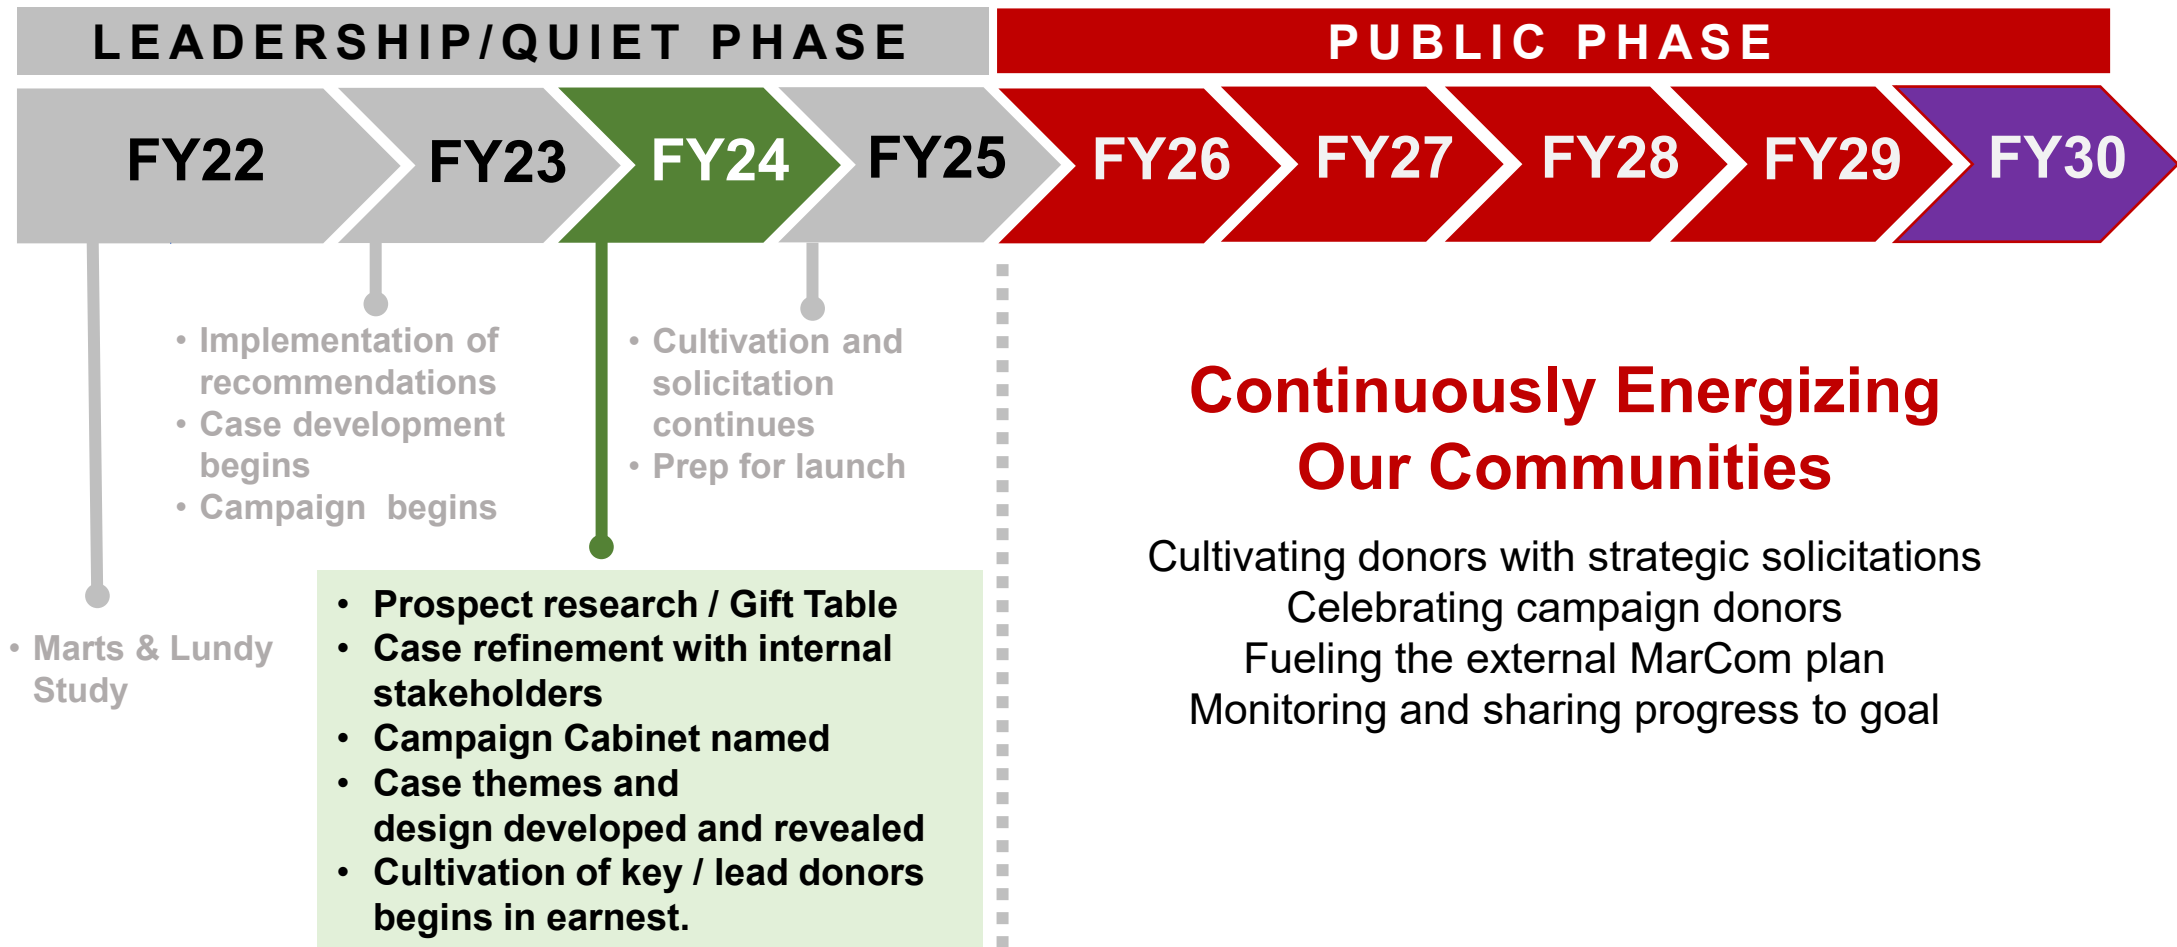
LEADERSHIP/QUIET PHASE

PUBLIC PHASE

FY22 FY23 FY24 FY25 FY26 FY27 FY28 FY29 FY30

• Implementation of recommendations
• Case development begins
• Campaign begins

• Cultivation and solicitation continues
• Prep for launch

• Marts & Lundy Study

• Prospect research / Gift Table
• Case refinement with internal stakeholders
• Campaign Cabinet named
• Case themes and design developed and revealed
• Cultivation of key / lead donors begins in earnest.

Continuously Energizing Our Communities

Cultivating donors with strategic solicitations
Celebrating campaign donors
Fueling the external MarCom plan
Monitoring and sharing progress to goal